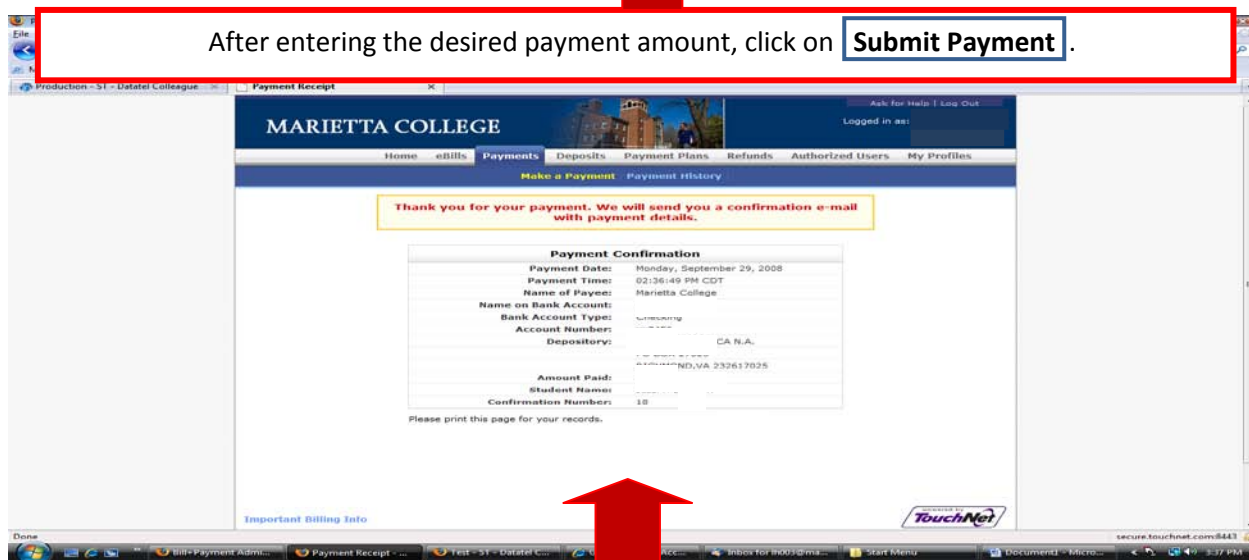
After entering the desired payment amount, click on Submit Payment.

File

Production - ST - Datatel Colleague

Payment Receipt

Ask for Help | Log Out

MARIETTA COLLEGE

Logged in as:

Home eBills Payments Deposits Payment Plans Refunds Authorized Users My Profiles

Make a Payment Payment History

Thank you for your payment. We will send you a confirmation e-mail with payment details.

| Payment Confirmation | |
|---|---|
| Payment Date: | Monday, September 29, 2008 |
| Payment Time: | 02:36:49 PM CDT |
| Name of Payee: | Marietta College |
| Name on Bank Account: | |
| Bank Account Type: | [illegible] |
| Account Number: | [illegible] |
| Depository: | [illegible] CA N.A. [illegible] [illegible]ND,VA 232617025 |
| Amount Paid: | |
| Student Name: | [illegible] |
| Confirmation Number: | 18 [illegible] |

Please print this page for your records.

Important Billing Info

TouchNet

Done

secure.touchnet.com:8443

Bill+Payment Admi...

Payment Receipt - ...

Test - ST - Datatel C...

Acc...

Inbox for lh003@ma...

Start Menu

Document1 - Micro...

3:37 PM